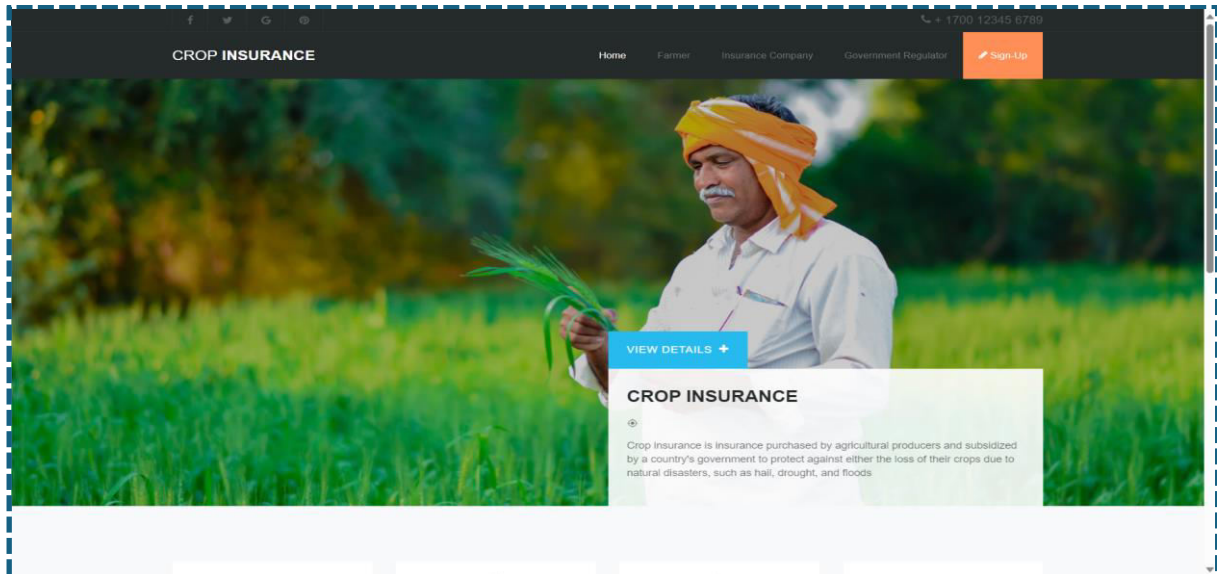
f G

+ 1700 12345 6789

CROP INSURANCE

Home Farmer Insurance Company Government Regulator Sign-Up

VIEW DETAILS +

CROP INSURANCE

Crop Insurance is insurance purchased by agricultural producers and subsidized by a country's government to protect against either the loss of their crops due to natural disasters, such as hail, drought, and floods